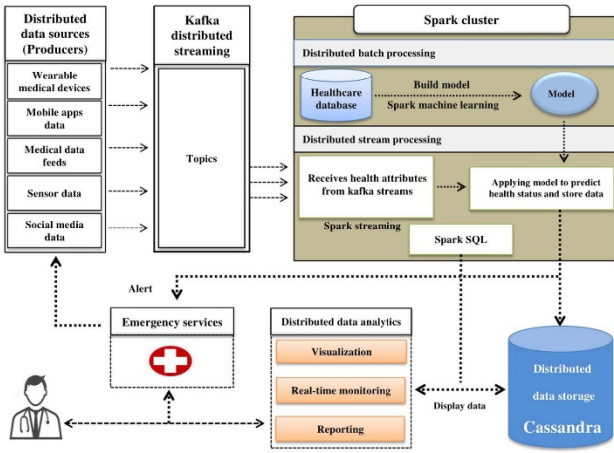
Distributed data sources (Producers)

Wearable medical devices

Mobile apps data

Medical data feeds

Sensor data

Social media data

Kafka distributed streaming

Topics

Spark cluster

Distributed batch processing

Healthcare database

Build model

Spark machine learning

Model

Distributed stream processing

Receives health attributes from kafka streams

Applying model to predict health status and store data

Spark streaming

Spark SQL

Alert

Emergency services

Distributed data analytics

Visualization

Real-time monitoring

Reporting

Display data

Distributed data storage

Cassandra